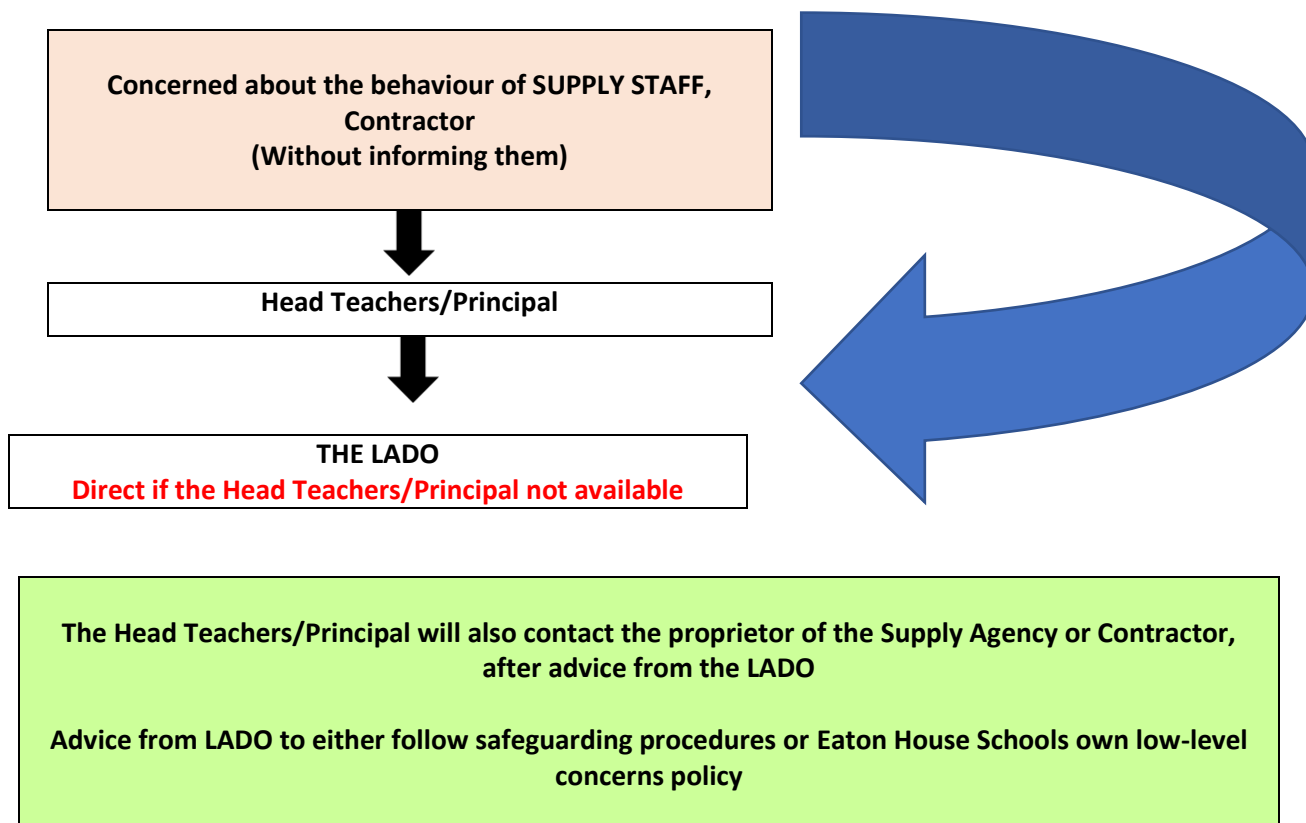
Concerned about the behaviour of SUPPLY STAFF, Contractor
(Without informing them)

Head Teachers/Principal

THE LADO
Direct if the Head Teachers/Principal not available

The Head Teachers/Principal will also contact the proprietor of the Supply Agency or Contractor, after advice from the LADO

Advice from LADO to either follow safeguarding procedures or Eaton House Schools own low-level concerns policy